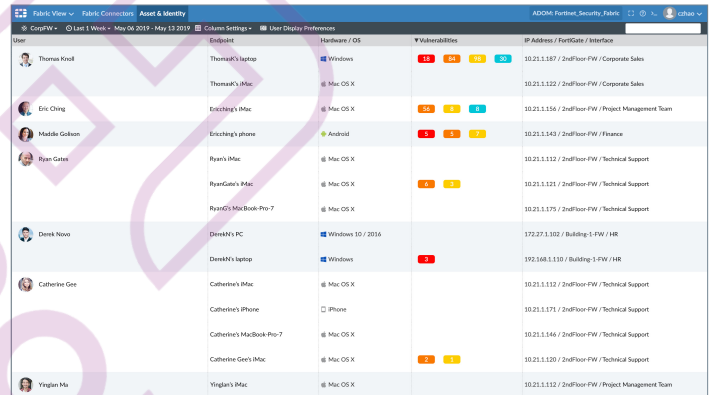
Fabric View ⌄ Fabric Connectors Asset & Identity

ADOM: Fortinet_Security_Fabric czhao ⌄

CorpFW ⌄ Last 1 Week ⌄ May 06 2019 - May 13 2019 Column Settings ⌄ User Display Preferences

| User | Endpoint | Hardware / OS | ▼Vulnerabilities | IP Address / FortiGate / Interface |
|---|---|---|---|---|
| Thomas Knoll | ThomasK's laptop | Windows | 18 84 98 30 | 10.21.1.187 / 2ndFloor-FW / Corporate Sales |
| | ThomasK's iMac | Mac OS X | | 10.21.1.122 / 2ndFloor-FW / Corporate Sales |
| Eric Ching | Ericching's iMac | Mac OS X | 56 8 8 | 10.21.1.156 / 2ndFloor-FW / Project Management Team |
| Maddie Golison | Ericching's phone | Android | 5 5 7 | 10.21.1.143 / 2ndFloor-FW / Finance |
| Ryan Gates | Ryan's iMac | Mac OS X | | 10.21.1.112 / 2ndFloor-FW / Technical Support |
| | RyanGate's iMac | Mac OS X | 6 5 | 10.21.1.121 / 2ndFloor-FW / Technical Support |
| | RyanG's MacBook-Pro-7 | Mac OS X | | 10.21.1.175 / 2ndFloor-FW / Technical Support |
| Derek Novo | DerekN's PC | Windows 10 / 2016 | | 172.27.1.102 / Building-1-FW / HR |
| | DerekN's laptop | Windows | 3 | 192.168.1.110 / Building-1-FW / HR |
| Catherine Gee | Catherine's iMac | Mac OS X | | 10.21.1.112 / 2ndFloor-FW / Technical Support |
| | Catherine's iPhone | iPhone | | 10.21.1.171 / 2ndFloor-FW / Technical Support |
| | Catherine's MacBook-Pro-7 | Mac OS X | | 10.21.1.146 / 2ndFloor-FW / Technical Support |
| | Catherine Gee's iMac | Mac OS X | 2 1 | 10.21.1.112 / 2ndFloor-FW / Technical Support |
| Yinglan Ma | Yinglan's iMac | Mac OS X | | 10.21.1.112 / 2ndFloor-FW / Project Management Team |